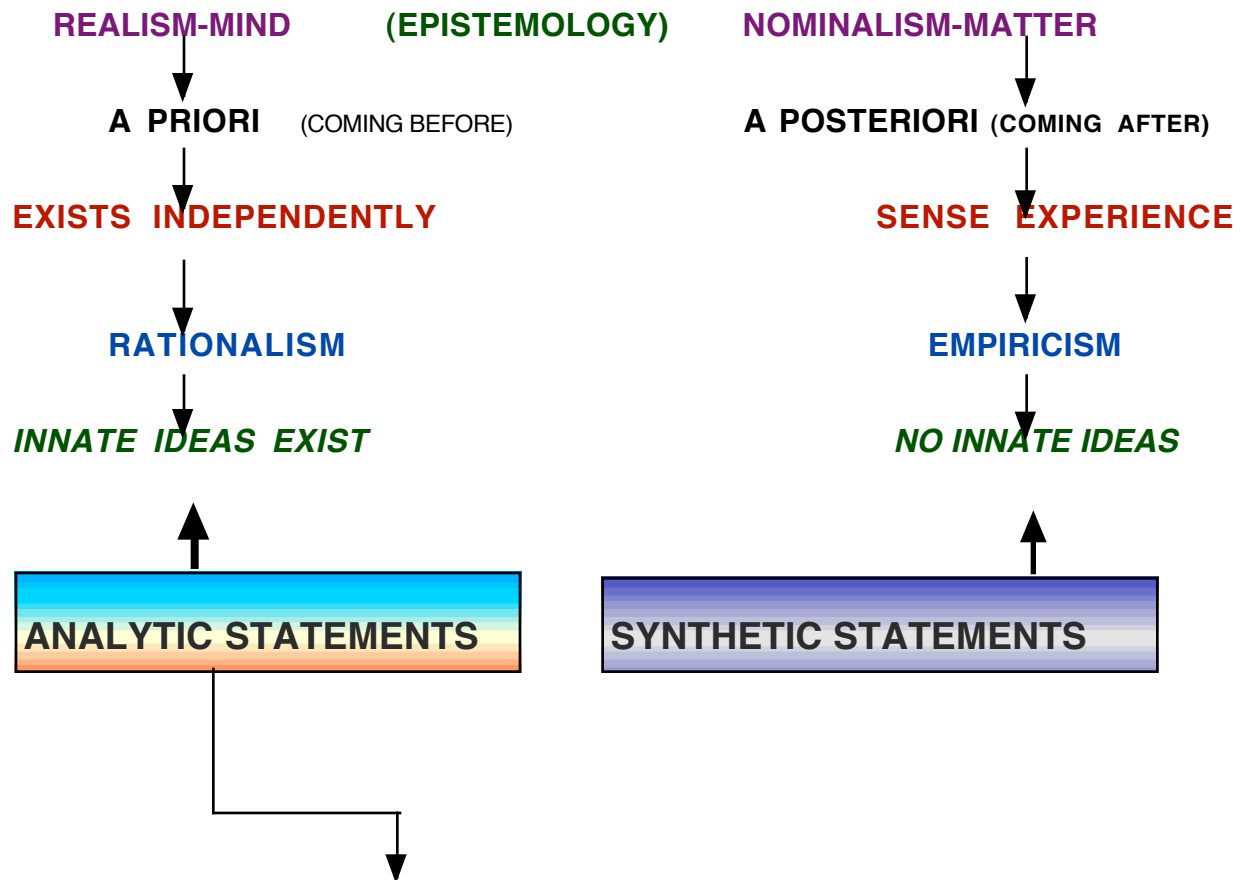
REALISM-MIND (EPISTEMOLOGY) NOMINALISM-MATTER

A PRIORI (COMING BEFORE)

A POSTERIORI (COMING AFTER)

EXISTS INDEPENDENTLY

SENSE EXPERIENCE

RATIONALISM

EMPIRICISM

INNATE IDEAS EXIST

NO INNATE IDEAS

ANALYTIC STATEMENTS

SYNTHETIC STATEMENTS